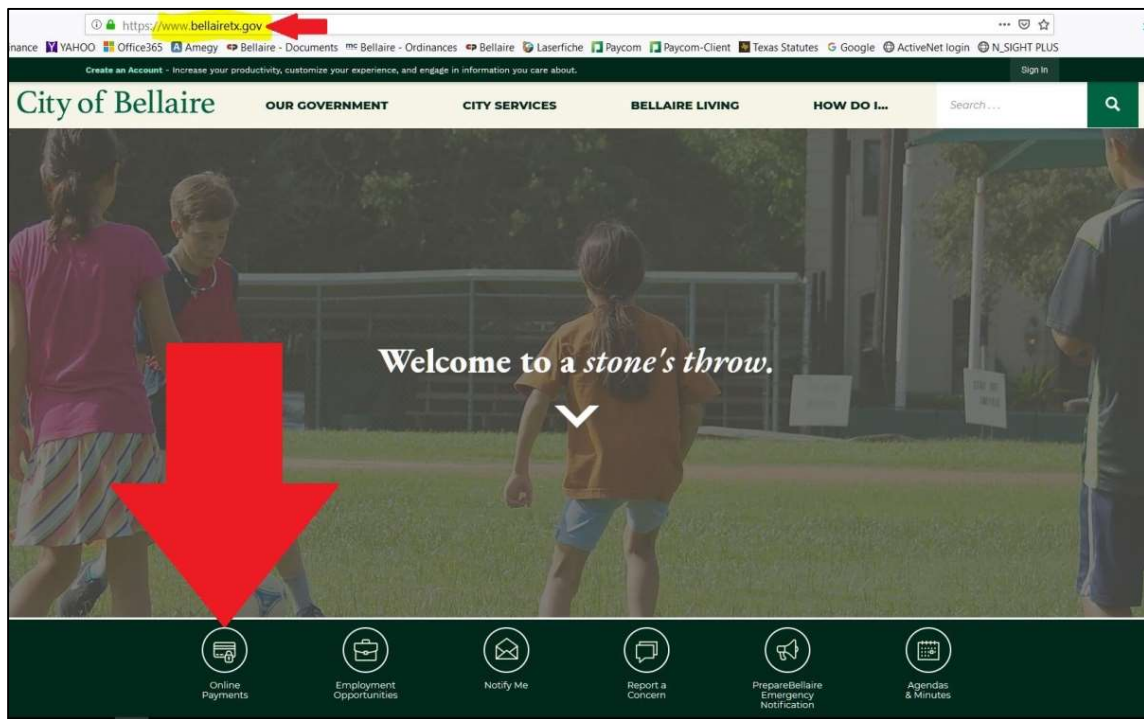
https://www.bellairetx.gov

nance YAHOO Office365 Amegy Bellaire - Documents Bellaire - Ordinances Bellaire Laserfiche Paycom Paycom-Client Texas Statutes Google ActiveNet login N_SIGHT PLUS

Create an Account - Increase your productivity, customize your experience, and engage in information you care about.

Sign In

City of Bellaire

OUR GOVERNMENT

CITY SERVICES

BELLAIRE LIVING

HOW DO I...

Search...

Welcome to a *stone's throw.*

Online Payments

Employment Opportunities

Notify Me

Report a Concern

PrepareBellaire Emergency Notification

Agendas & Minutes